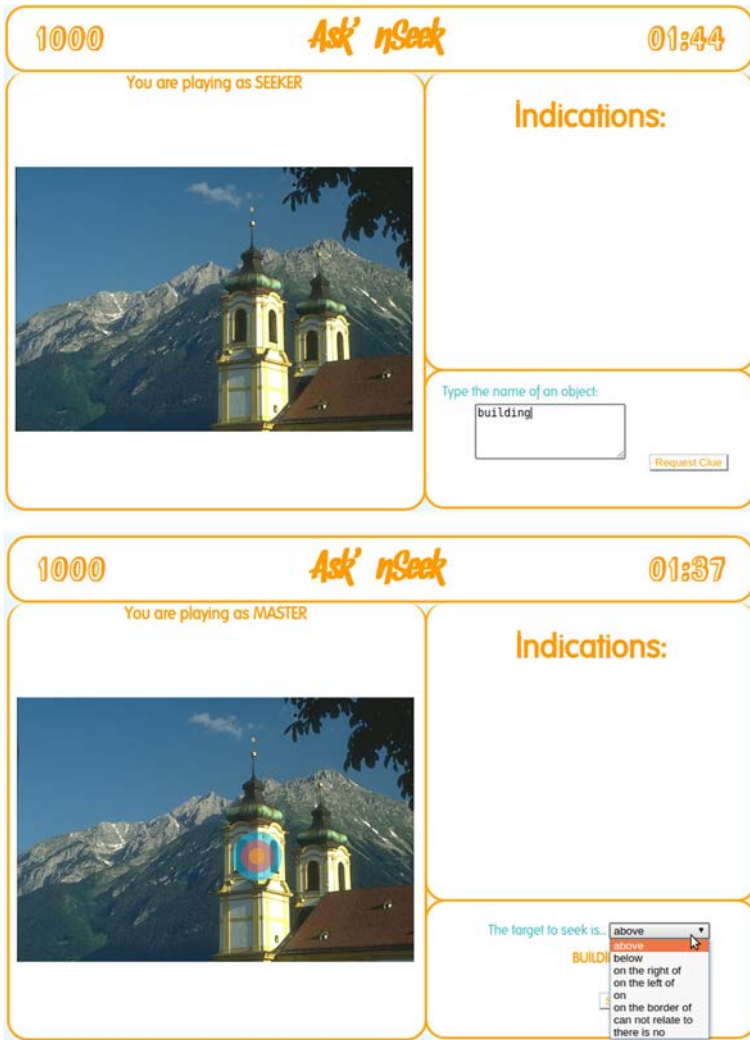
1000 Ask' nSeek 01:44

You are playing as SEEKER

Indications:

Type the name of an object:

building

Request Clue

1000 Ask' nSeek 01:37

You are playing as MASTER

Indications:

The target to seek is... above

above
below
on the right of
on the left of
on
on the border of
can not relate to
there is no

BUILDI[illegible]